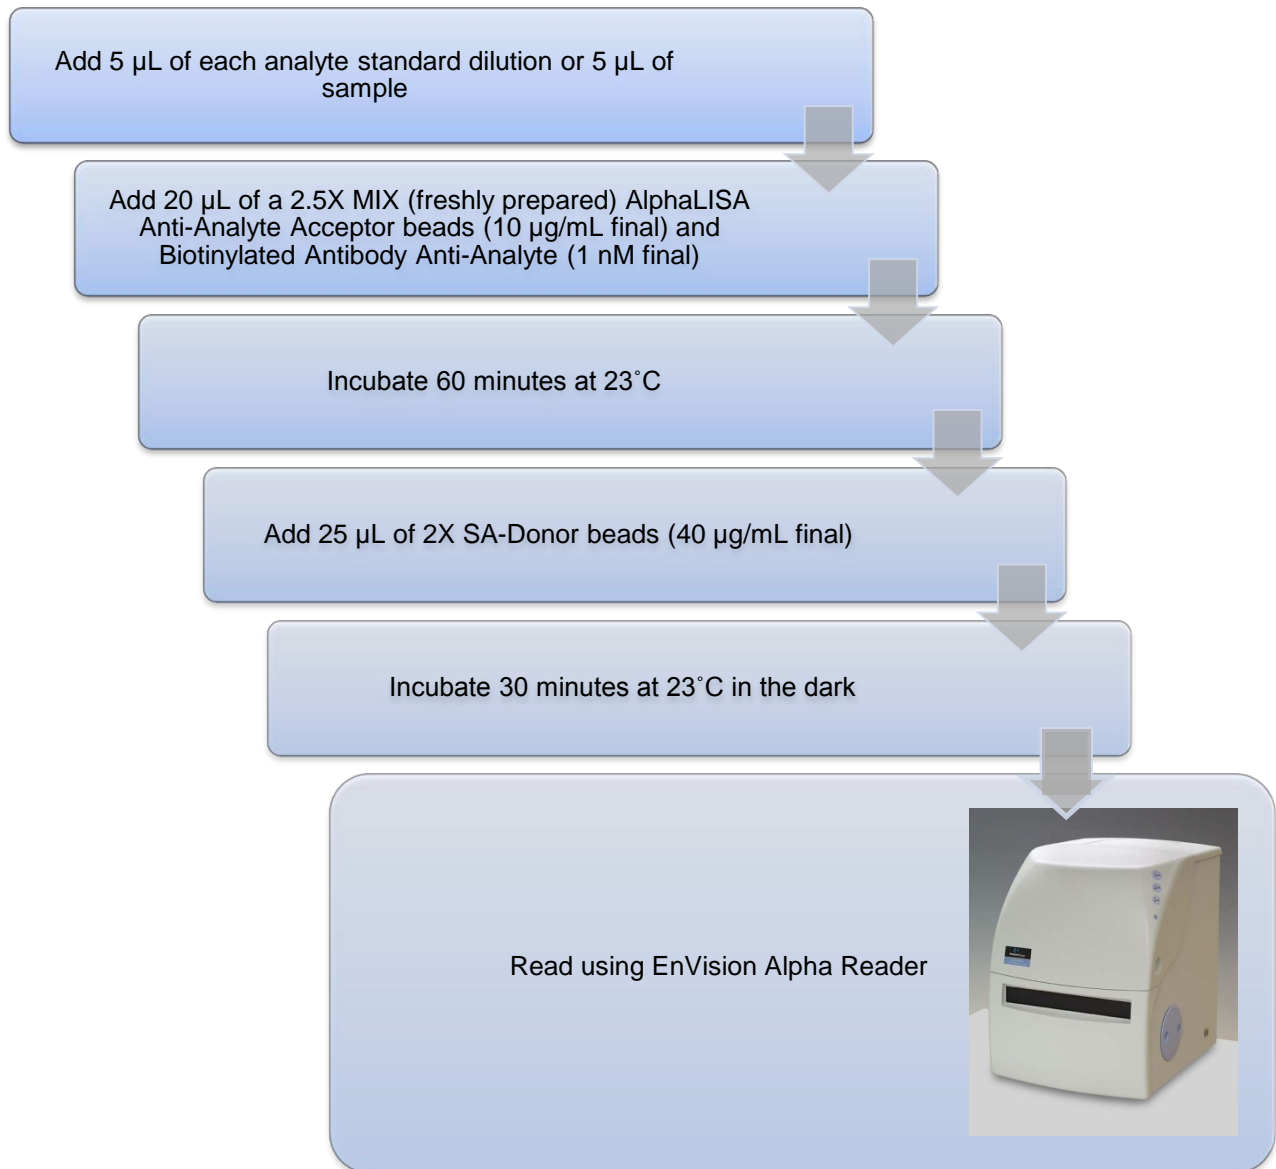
Add 5 µL of each analyte standard dilution or 5 µL of sample

Add 20 µL of a 2.5X MIX (freshly prepared) AlphaLISA Anti-Analyte Acceptor beads (10 µg/mL final) and Biotinylated Antibody Anti-Analyte (1 nM final)

Incubate 60 minutes at 23˚C

Add 25 µL of 2X SA-Donor beads (40 µg/mL final)

Incubate 30 minutes at 23˚C in the dark

Read using EnVision Alpha Reader